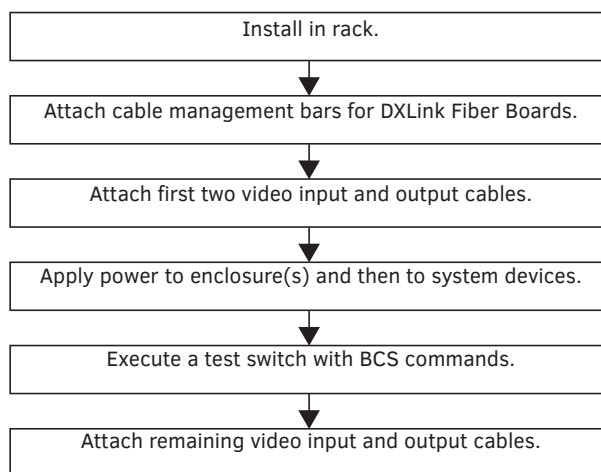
Install in rack.

Attach cable management bars for DXLink Fiber Boards.

Attach first two video input and output cables.

Apply power to enclosure(s) and then to system devices.

Execute a test switch with BCS commands.

Attach remaining video input and output cables.